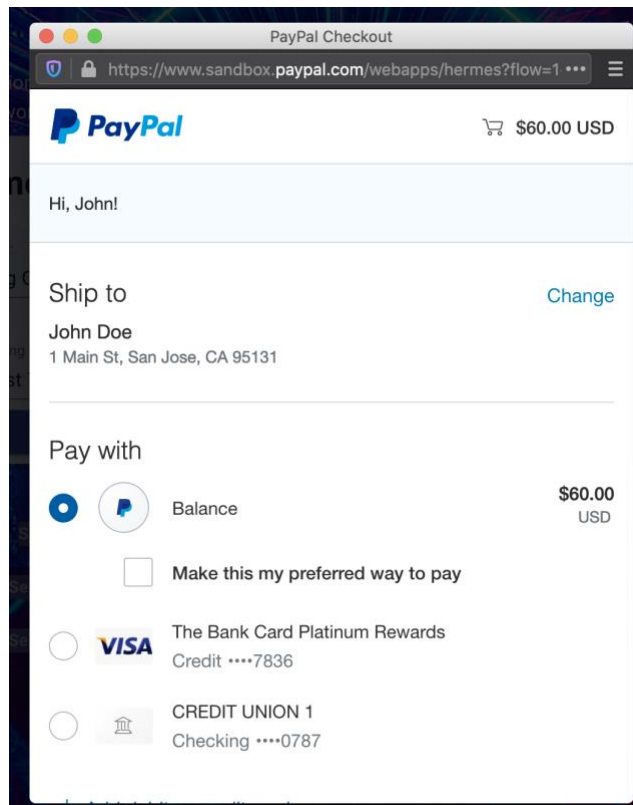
PayPal Checkout

https://www.sandbox.paypal.com/webapps/hermes?flow=1 •••

PayPal

$60.00 USD

Hi, John!

Ship to

Change

John Doe
1 Main St, San Jose, CA 95131

Pay with

Balance

$60.00
USD

Make this my preferred way to pay

VISA

The Bank Card Platinum Rewards
Credit ••••7836

CREDIT UNION 1
Checking ••••0787

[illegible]